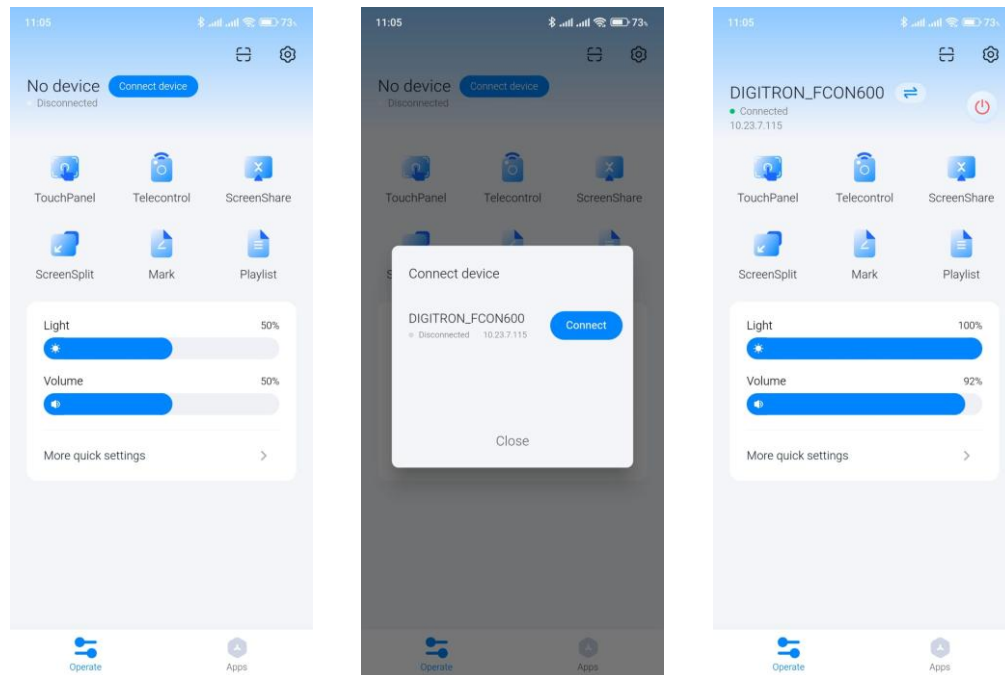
11:05 73

No device Connect device
Disconnected

TouchPanel Telecontrol ScreenShare

ScreenSplit Mark Playlist

Light 50%

Volume 50%

More quick settings >

Operate Apps

11:05 73

No device Connect device
Disconnected

TouchPanel Telecontrol ScreenShare

Connect device

DIGITRON_FCON600
Disconnected 10.23.7.115
Connect

Close

Operate Apps

11:05 73

DIGITRON_FCON600
Connected
10.23.7.115

TouchPanel Telecontrol ScreenShare

ScreenSplit Mark Playlist

Light 100%

Volume 92%

More quick settings >

Operate Apps